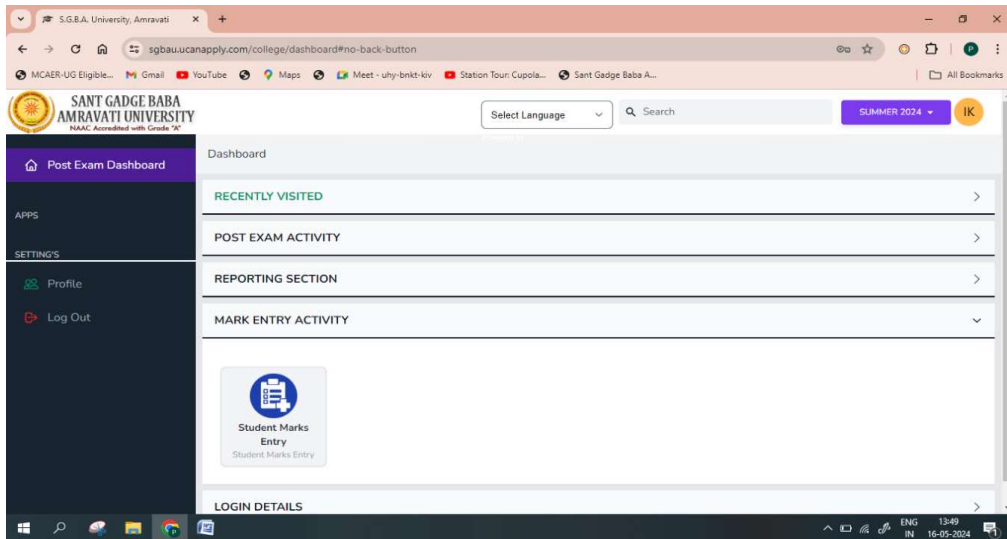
S.G.B.A. University, Amravati ×

sgbau.ucanapply.com/college/dashboard#no-back-button

MCAER-UG Eligible... Gmail YouTube Maps Meet - uhy-bnkt-kiv Station Tour: Cupola... Sant Gadge Baba A...

All Bookmarks

SANT GADGE BABA AMRAVATI UNIVERSITY
NAAC Accredited with Grade "A"

Select Language

Search

SUMMER 2024

IK

Post Exam Dashboard

APPS

SETTING'S

Profile

Log Out

Dashboard

RECENTLY VISITED

POST EXAM ACTIVITY

REPORTING SECTION

MARK ENTRY ACTIVITY

Student Marks Entry
Student Marks Entry

LOGIN DETAILS

ENG IN 13:49 16-05-2024